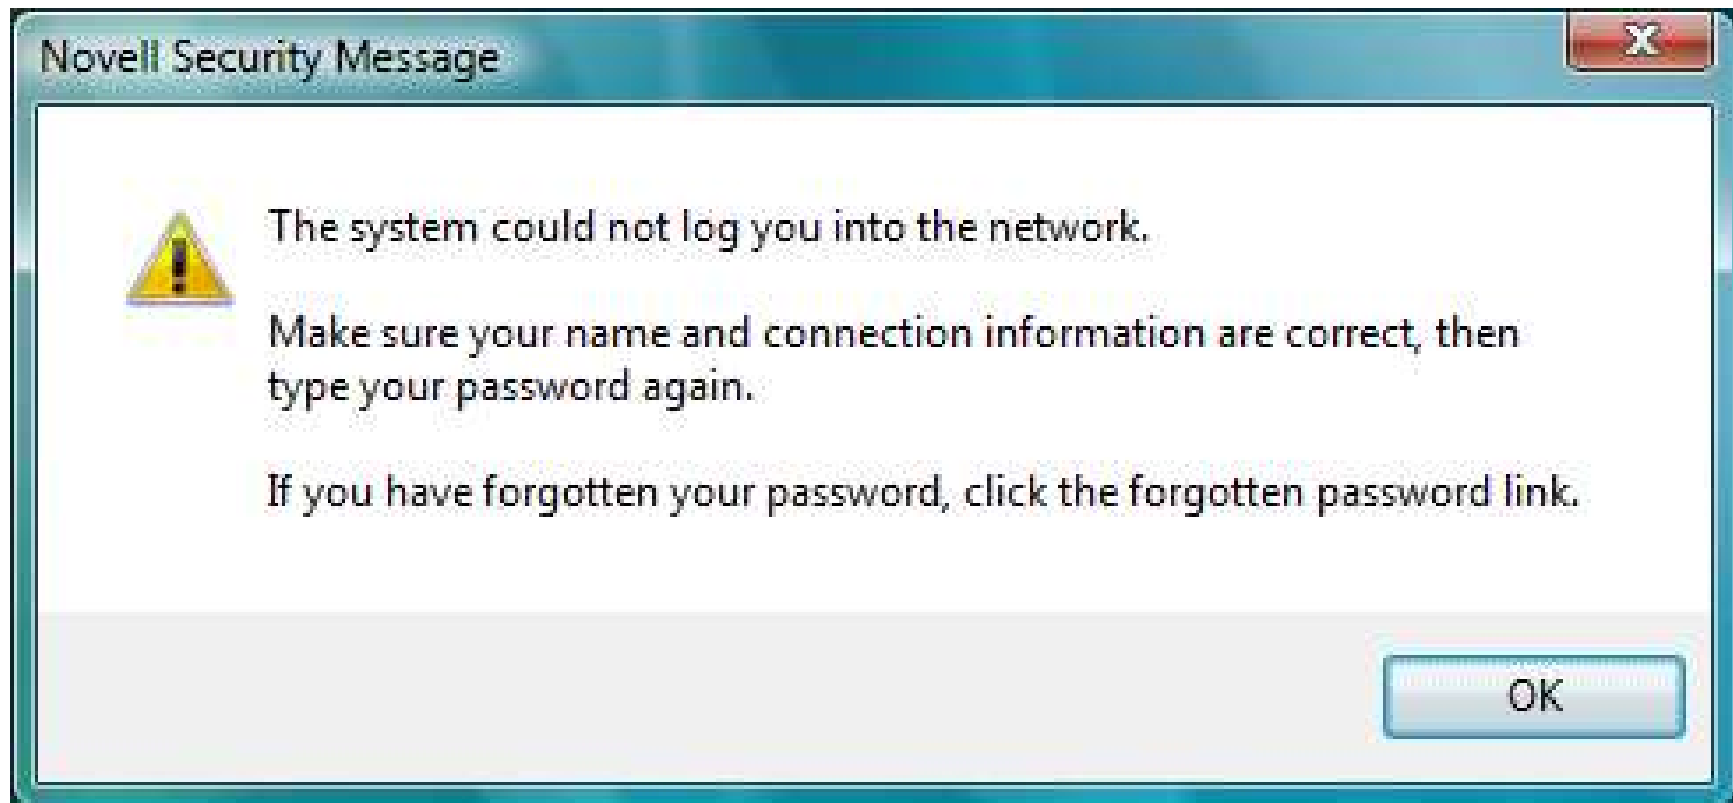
Novell Security Message

X

The system could not log you into the network.

Make sure your name and connection information are correct, then type your password again.

If you have forgotten your password, click the forgotten password link.

OK